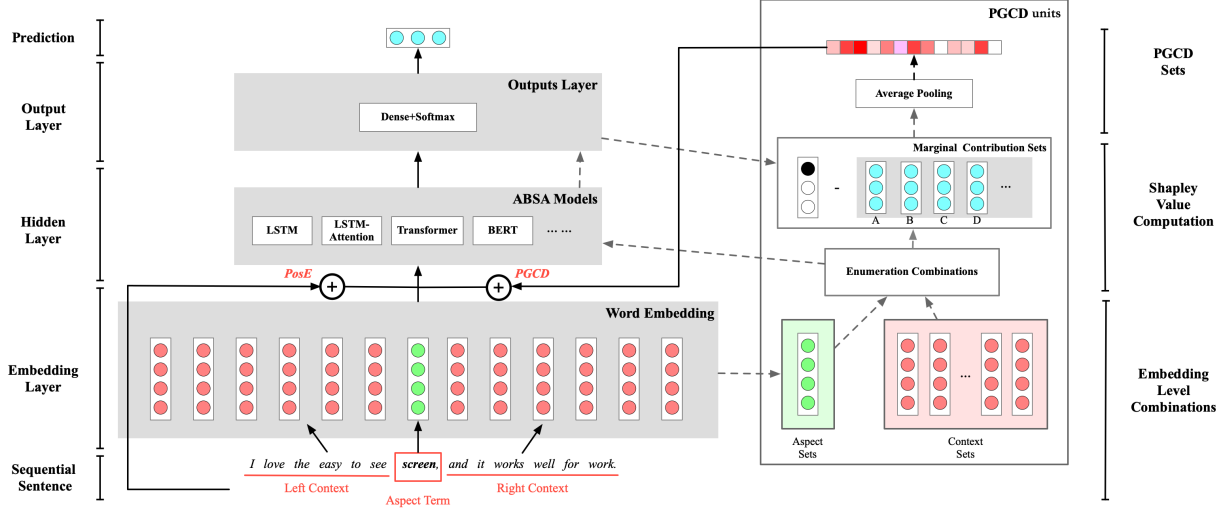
Prediction

Output Layer

Hidden Layer

Embedding Layer

Sequential Sentence

Outputs Layer

Dense+Softmax

ABSA Models

LSTM

LSTM-Attention

Transformer

BERT

··· ···

PosE

PGCD

Word Embedding

I love the easy to see screen, and it works well for work.

Left Context

Aspect Term

Right Context

PGCD units

Average Pooling

Marginal Contribution Sets

-

···

A B C D

Enumeration Combinations

···

Aspect Sets

Context Sets

PGCD Sets

Shapley Value Computation

Embedding Level Combinations